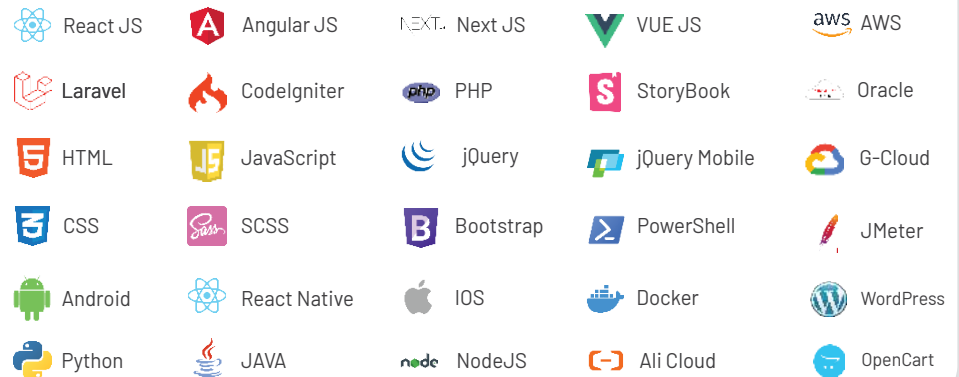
React JS
A Angular JS
NEXT. Next JS
VUE JS
aws AWS

Laravel
CodeIgniter
php PHP
S StoryBook
Oracle

5 HTML
JS JavaScript
jQuery
jQuery Mobile
G-Cloud

3 CSS
Sass SCSS
B Bootstrap
PowerShell
JMeter

Android
React Native
IOS
Docker
WordPress

Python
JAVA
node NodeJS
Ali Cloud
OpenCart